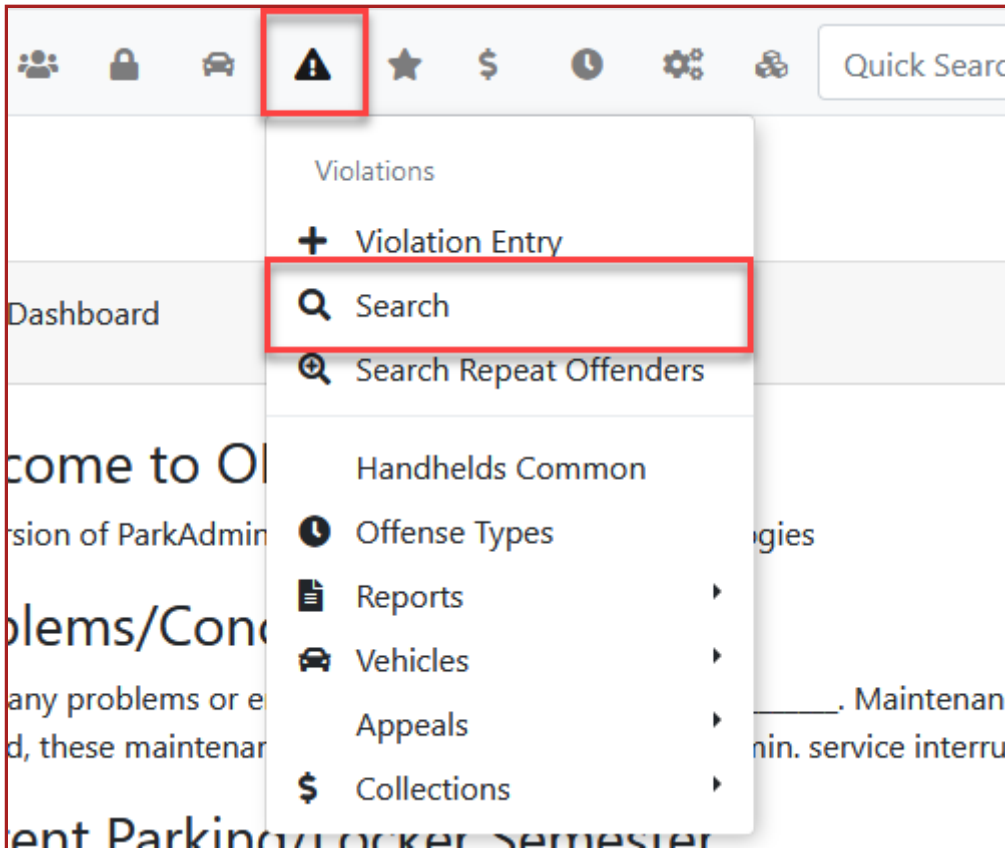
$
Quick Searc

Violations
Violation Entry
Search
Search Repeat Offenders
Handhelds Common
Offense Types
Reports
Vehicles
Appeals
Collections

Dashboard

come to Ol
rsion of ParkAdmi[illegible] ogies

blems/Conc
any problems or e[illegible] ______. Maintenan
d, these maintenan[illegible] min. service interru

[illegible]ent Parking/Locker Semester